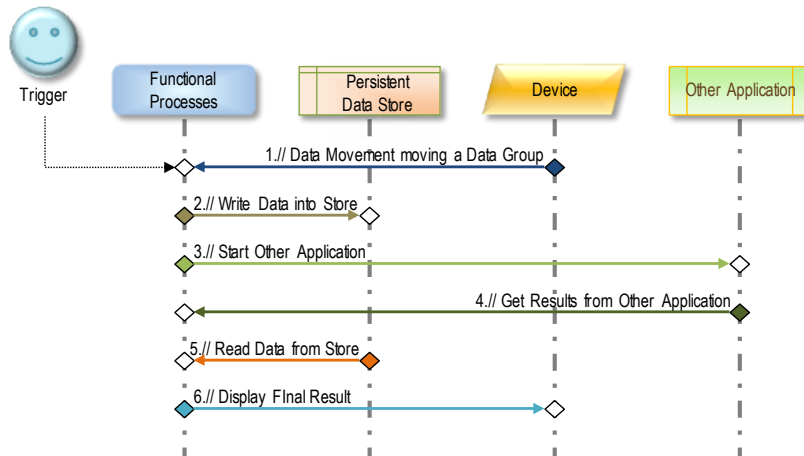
Trigger

Functional Processes

Persistent Data Store

Device

Other Application

1.// Data Movement moving a Data Group

2.// Write Data into Store

3.// Start Other Application

4.// Get Results from Other Application

5.// Read Data from Store

6.// Display FInal Result